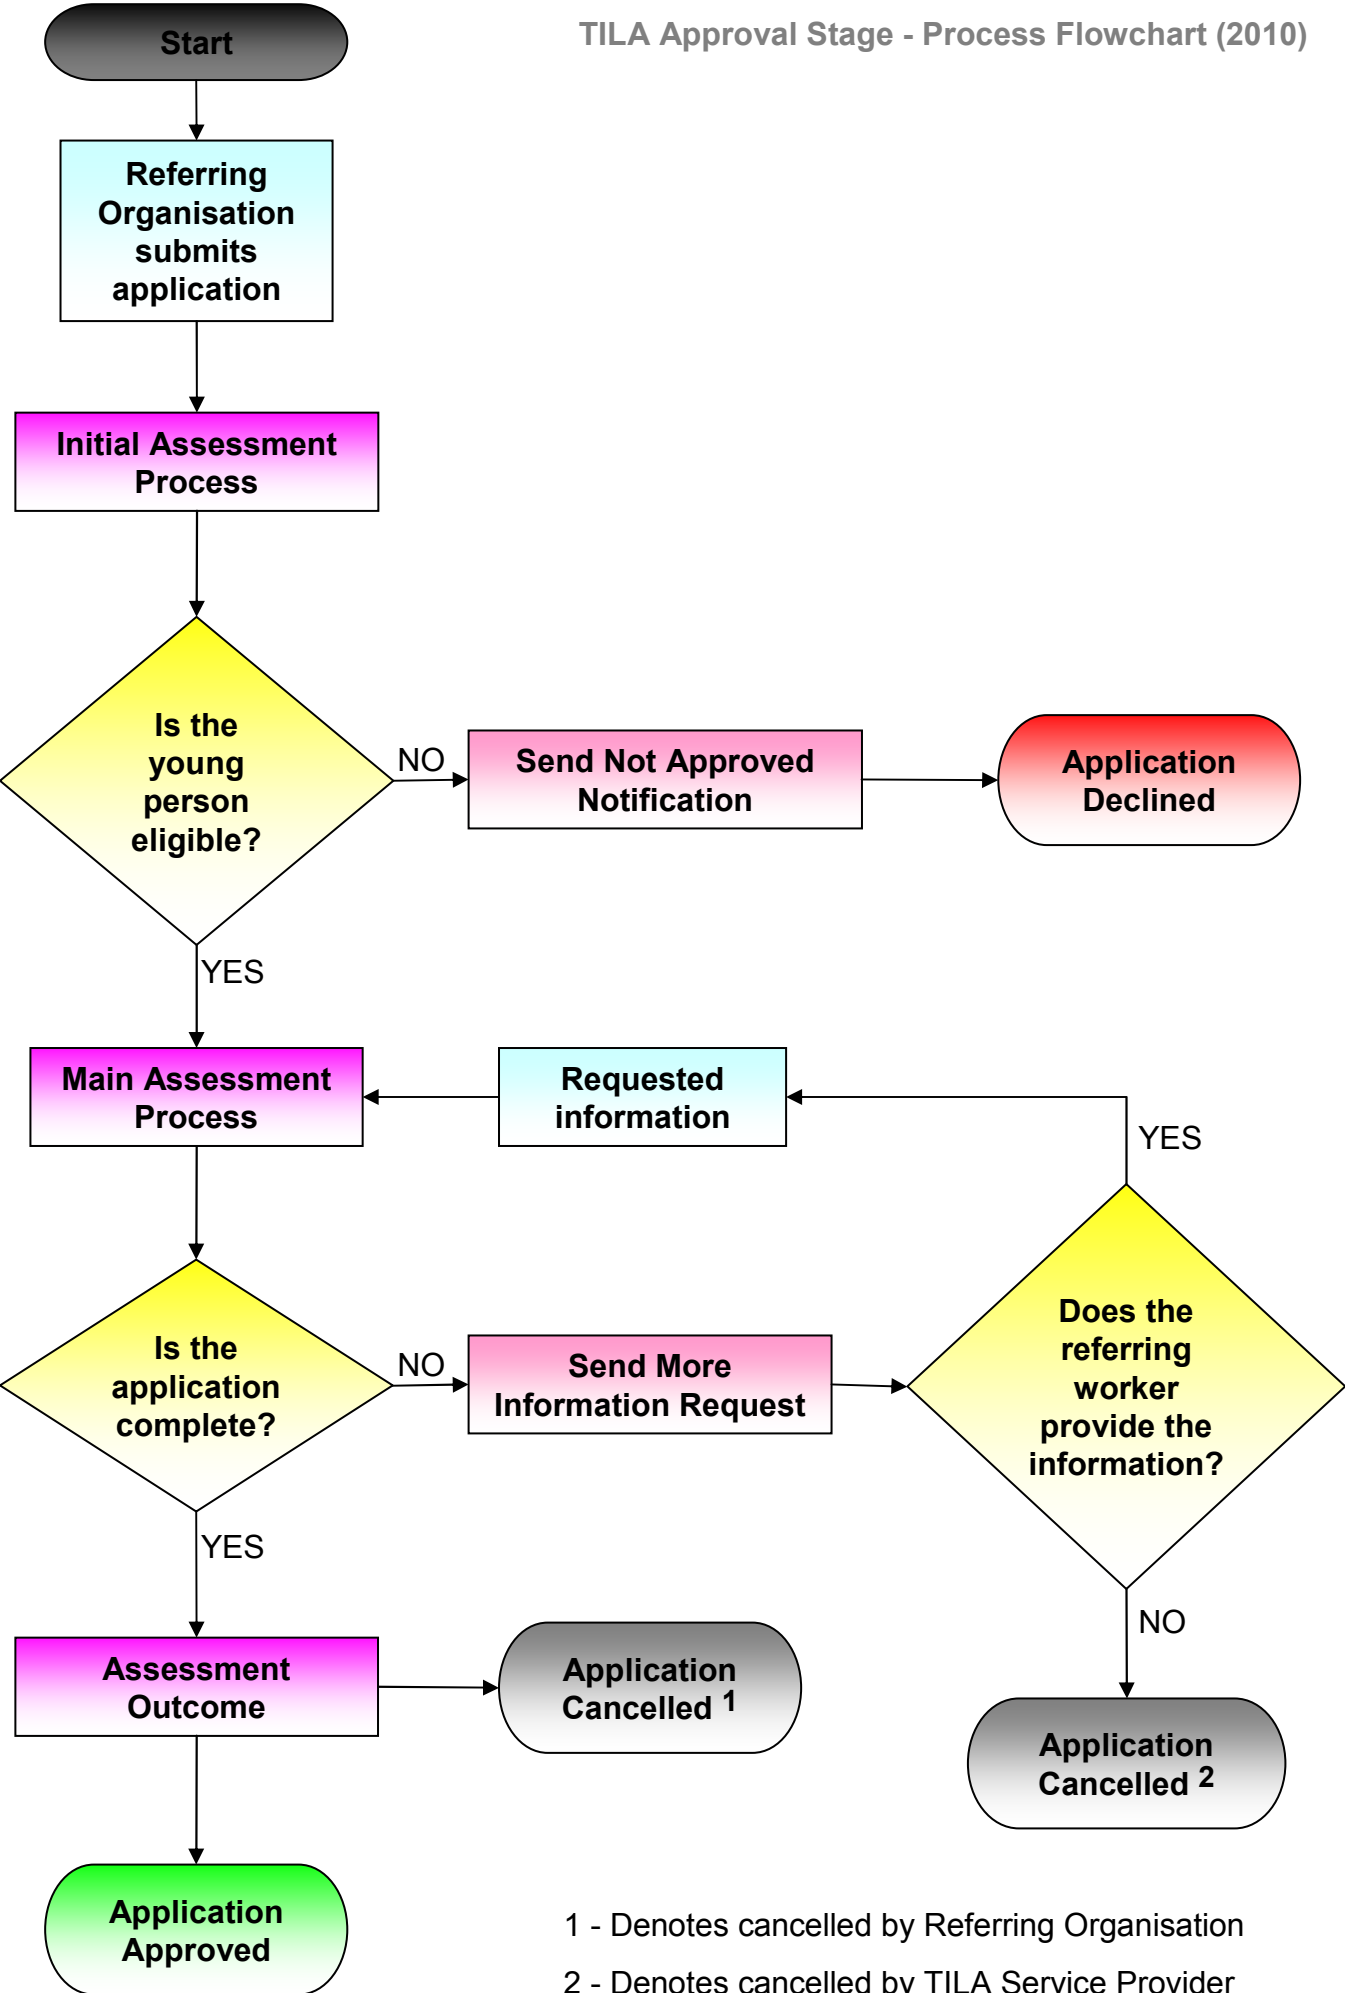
Start

TILA Approval Stage - Process Flowchart (2010)

Referring Organisation submits application

Initial Assessment Process

Is the young person eligible?

NO

Send Not Approved Notification

Application Declined

YES

Main Assessment Process

Requested information

YES

Is the application complete?

NO

Send More Information Request

Does the referring worker provide the information?

YES

NO

Assessment Outcome

Application Cancelled $^1$

Application Cancelled $^2$

Application Approved

1 - Denotes cancelled by Referring Organisation

2 - Denotes cancelled by TILA Service Provider